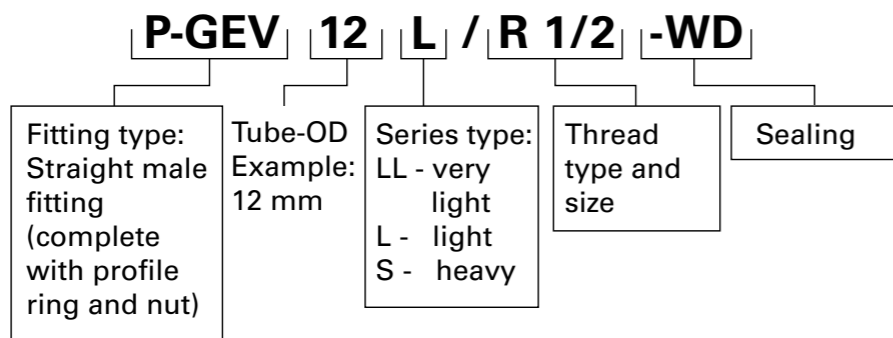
P-GEV 12 L / R 1/2 -WD

Fitting type: Straight male fitting (complete with profile ring and nut)

Tube-OD Example: 12 mm

Series type:
LL - very light
L - light
S - heavy

Thread type and size

Sealing